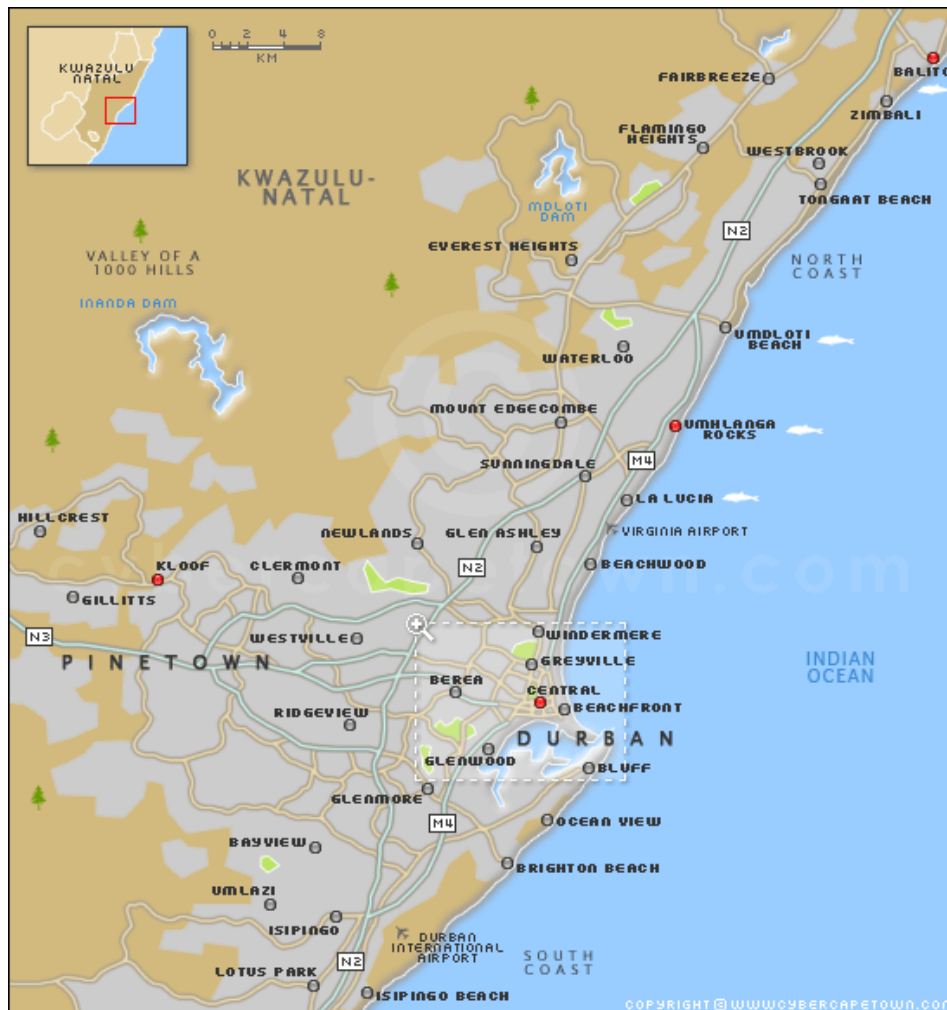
KWAZULU NATAL

0 2 4 8
KM

KWAZULU-NATAL

FAIRBREEZE
BALITO
ZIMBALI
FLAMINGO HEIGHTS
WESTBROOK
TONGAAT BEACH
MDLOTI DAM
VALLEY OF A 1000 HILLS
EVEREST HEIGHTS
N2
NORTH COAST
INANDA DAM
UMDLOTI BEACH
WATERLOO
MOUNT EDGECOMBE
UMHLANGA ROCKS
SUNNINGDALE
M4
LA LUCIA
HILLCREST
VIRGINIA AIRPORT
NEWLANDS
GLEN ASHLEY
KLOOF
CLERMONT
N2
BEACHWOOD
GILLITTS
N3
WESTVILLE
WINDERMERE
GREYVILLE
INDIAN OCEAN
PINETOWN
BEREA
CENTRAL
BEACHFRONT
RIDGEVIEW
DURBAN
GLENWOOD
BLUFF
GLENMORE
M4
OCEAN VIEW
BAYVIEW
BRIGHTON BEACH
UMLAZI
ISIPINGO
DURBAN INTERNATIONAL AIRPORT
SOUTH COAST
LOTUS PARK
N2
ISIPINGO BEACH

cybercapetown.com
COPYRIGHT © WWW.CYBERCAPETOWN.COM